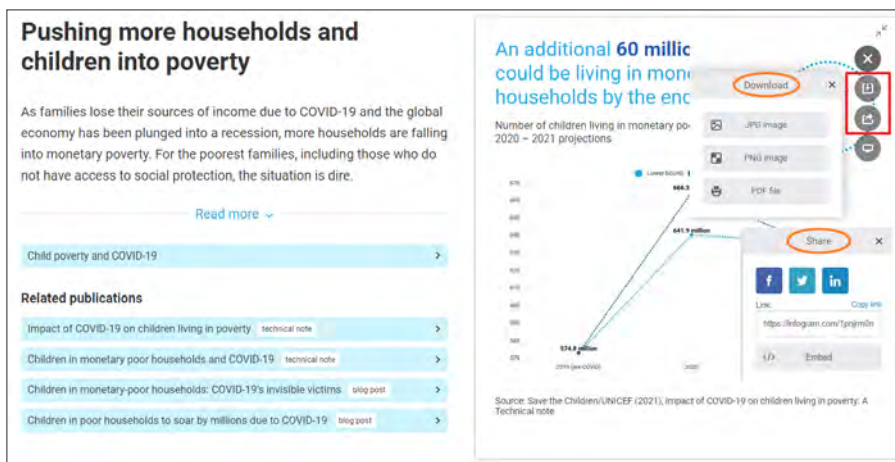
Pushing more households and children into poverty

As families lose their sources of income due to COVID-19 and the global economy has been plunged into a recession, more households are falling into monetary poverty. For the poorest families, including those who do not have access to social protection, the situation is dire.

Read more

Child poverty and COVID-19

Related publications

Impact of COVID-19 on children living in poverty technical note

Children in monetary poor households and COVID-19 technical note

Children in monetary-poor households: COVID-19's invisible victims blog post

Children in poor households to soar by millions due to COVID-19 blog post

An additional 60 millio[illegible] could be living in mon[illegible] households by the en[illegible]

Number of children living in monetary po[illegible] 2020 – 2021 projections

Lower bound

666.3 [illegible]

641.9 million

574.8 million

2019 (pre-COVID)

2020

Download

JPG image

PNG image

PDF file

Share

Link

Copy link

https://infogram.com/1pnjm0n

Embed

Source: Save the Children/UNICEF (2021), Impact of COVID-19 on children living in poverty: A Technical note